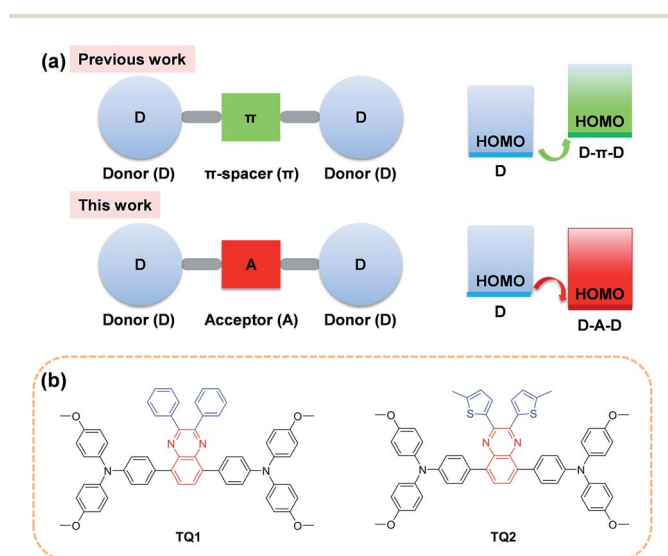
(a) Previous work

D

π

D

Donor (D)

π-spacer (π)

Donor (D)

HOMO

D

HOMO

D-π-D

This work

D

A

D

Donor (D)

Acceptor (A)

Donor (D)

HOMO

D

HOMO

D-A-D

(b)

O

O

N

N

N

N

O

O

TQ1

S

S

O

O

N

N

N

N

O

O

TQ2